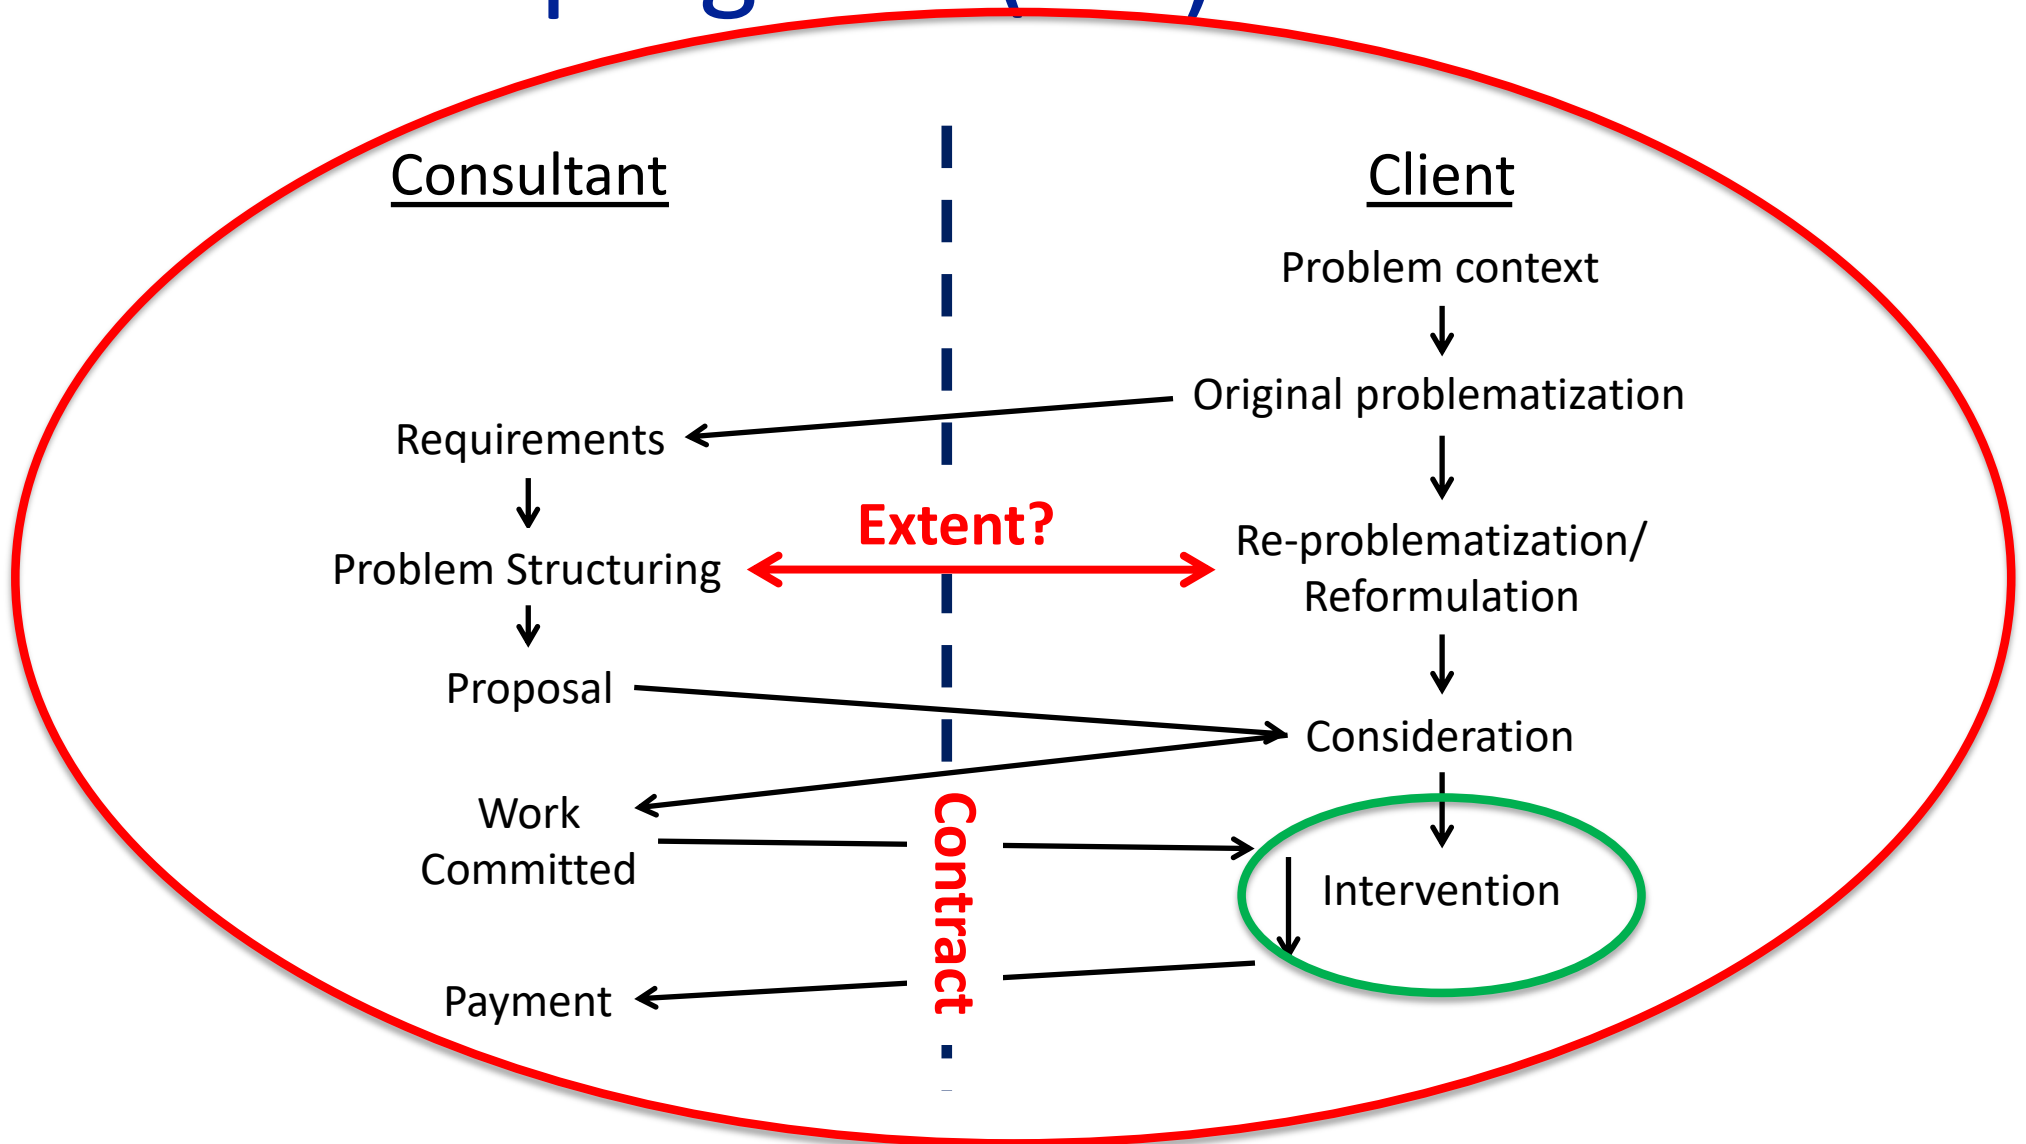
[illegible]

Consultant

Client

Problem context

Original problematization

Requirements

Extent?

Problem Structuring

Re-problematization/ Reformulation

Proposal

Consideration

Work Committed

Contract

Intervention

Payment